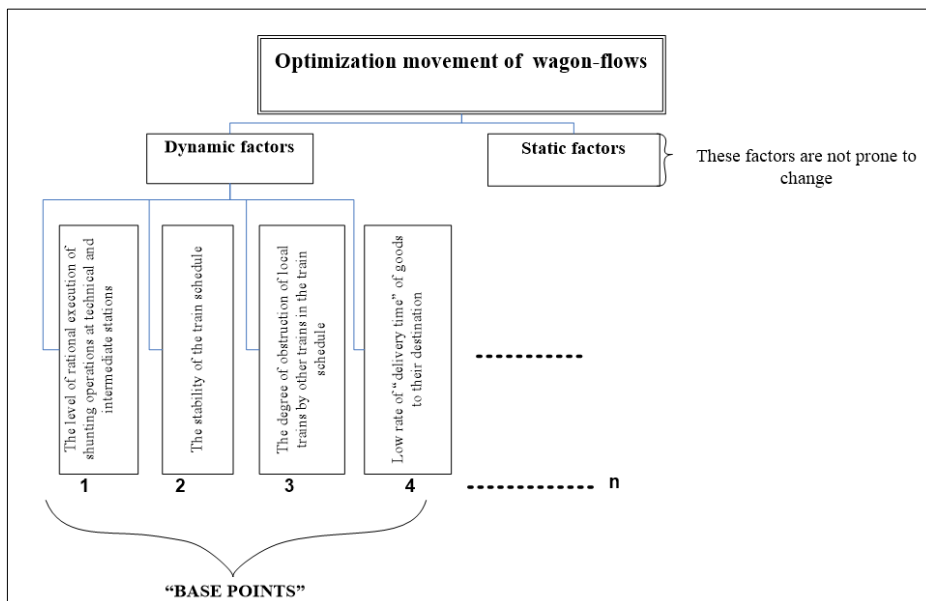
Optimization movement of wagon-flows

Dynamic factors

Static factors

These factors are not prone to change

The level of rational execution of shunting operations at technical and intermediate stations

The stability of the train schedule

The degree of obstruction of local trains by other trains in the train schedule

Low rate of "delivery time" of goods to their destination

-----------

1

2

3

4

------------- n

"BASE POINTS"